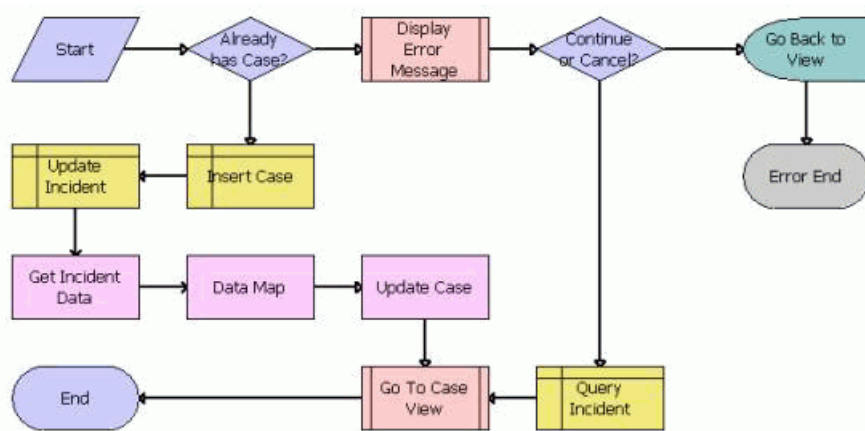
Start

Already has Case?

Display Error Message

Continue or Cancel?

Go Back to View

Error End

Insert Case

Update Incident

Get Incident Data

Data Map

Update Case

Go To Case View

Query Incident

End